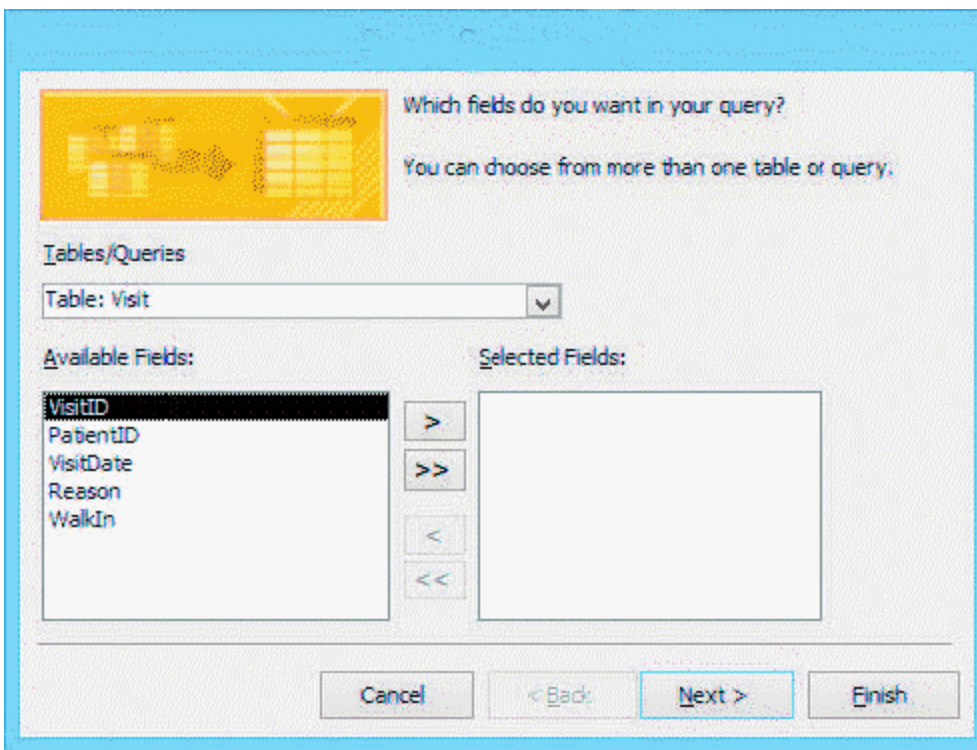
Which fields do you want in your query?

You can choose from more than one table or query.

Tables/Queries

Table: Visit

Available Fields:

VisitID
PatientID
VisitDate
Reason
WalkIn

Selected Fields:

>
>>
<
<<

Cancel
< Back
Next >
Finish